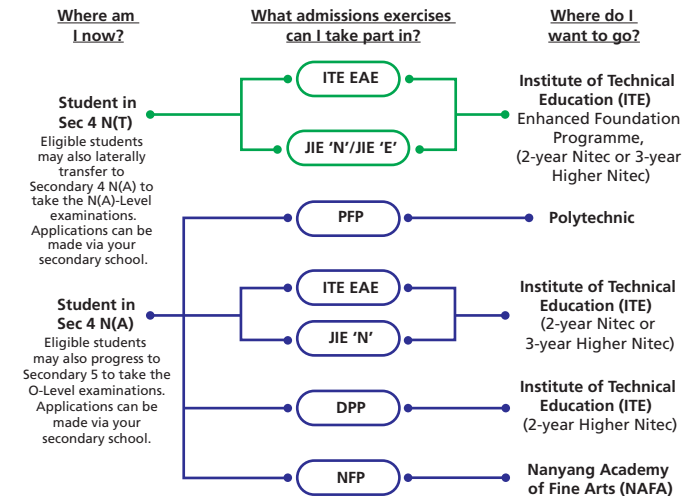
Where am I now?

What admissions exercises can I take part in?

Where do I want to go?

Student in Sec 4 N(T)
Eligible students may also laterally transfer to Secondary 4 N(A) to take the N(A)-Level examinations. Applications can be made via your secondary school.

ITE EAE

JIE 'N'/JIE 'E'

Institute of Technical Education (ITE)
Enhanced Foundation Programme, (2-year Nitec or 3-year Higher Nitec)

Student in Sec 4 N(A)
Eligible students may also progress to Secondary 5 to take the O-Level examinations. Applications can be made via your secondary school.

PFP

Polytechnic

ITE EAE

JIE 'N'

Institute of Technical Education (ITE)
(2-year Nitec or 3-year Higher Nitec)

DPP

Institute of Technical Education (ITE)
(2-year Higher Nitec)

NFP

Nanyang Academy of Fine Arts (NAFA)